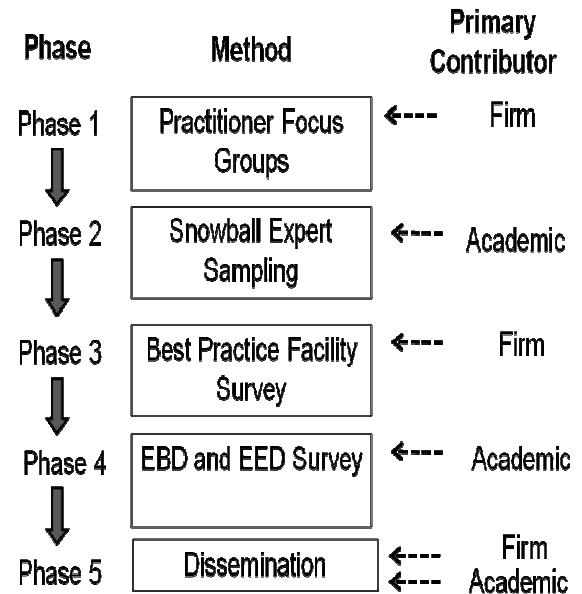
| Phase | Method | Primary Contributor |
|---|---|---|
| Phase 1 | Practitioner Focus Groups | Firm |
| Phase 2 | Snowball Expert Sampling | Academic |
| Phase 3 | Best Practice Facility Survey | Firm |
| Phase 4 | EBD and EED Survey | Academic |
| Phase 5 | Dissemination | Firm Academic |